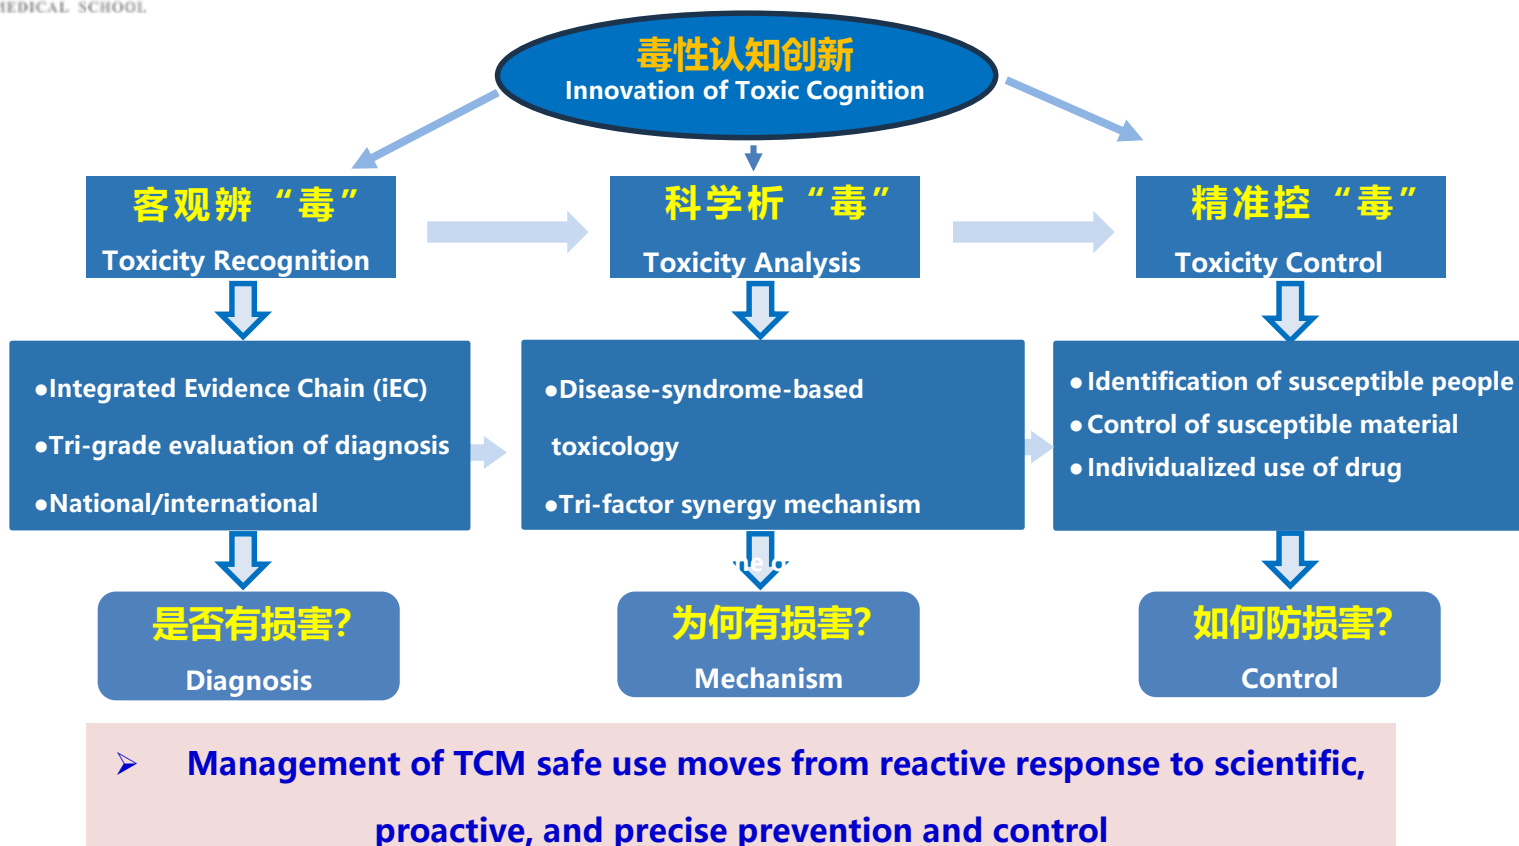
MEDICAL SCHOOL

毒性认知创新
Innovation of Toxic Cognition

客观辨“毒”
Toxicity Recognition

科学析“毒”
Toxicity Analysis

精准控“毒”
Toxicity Control

•Integrated Evidence Chain (iEC)
•Tri-grade evaluation of diagnosis
•National/international

•Disease-syndrome-based toxicology
•Tri-factor synergy mechanism

•Identification of susceptible people
•Control of susceptible material
•Individualized use of drug

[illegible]

是否有损害?
Diagnosis

为何有损害?
Mechanism

如何防损害?
Control

➤ Management of TCM safe use moves from reactive response to scientific, proactive, and precise prevention and control